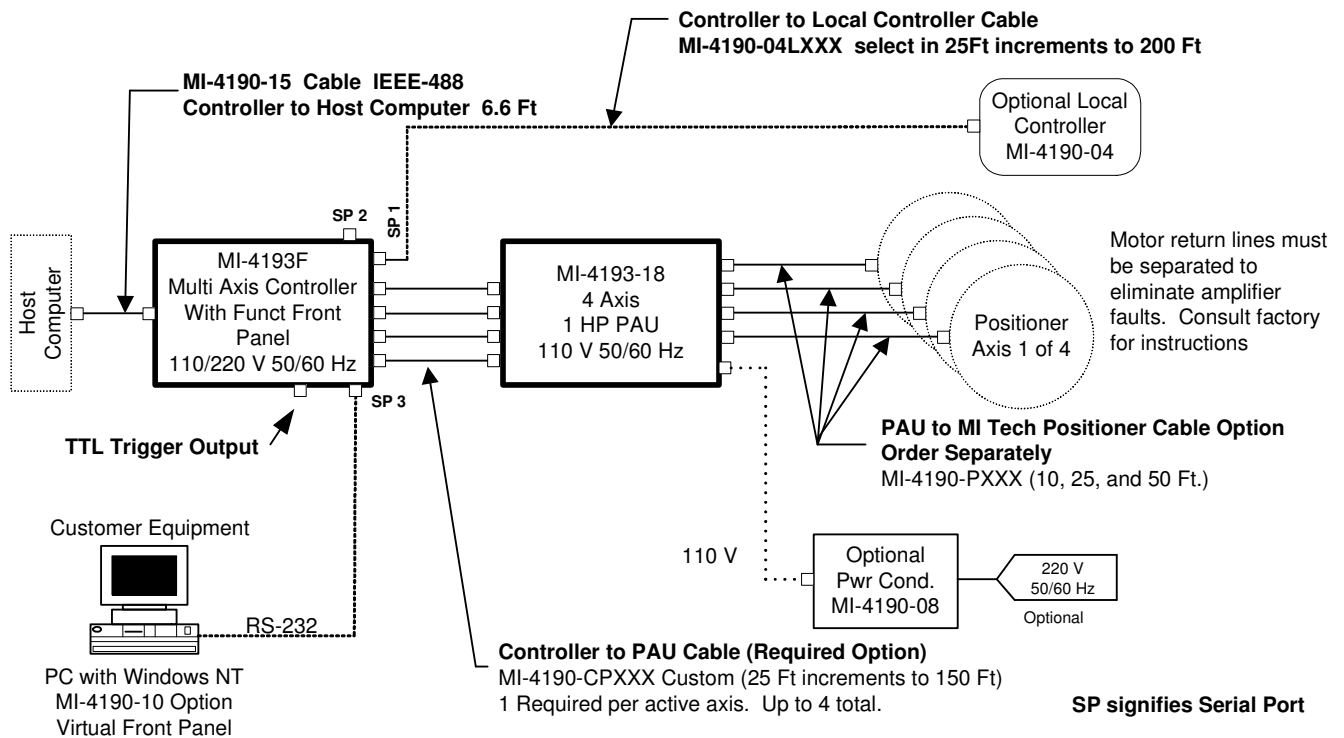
Controller to Local Controller Cable
MI-4190-04LXXX select in 25Ft increments to 200 Ft

MI-4190-15 Cable IEEE-488
Controller to Host Computer 6.6 Ft

Optional Local Controller MI-4190-04

SP 2

SP 1

Host Computer

MI-4193F
Multi Axis Controller
With Funct Front Panel
110/220 V 50/60 Hz

MI-4193-18
4 Axis
1 HP PAU
110 V 50/60 Hz

Positioner
Axis 1 of 4

Motor return lines must be separated to eliminate amplifier faults. Consult factory for instructions

SP 3

TTL Trigger Output

PAU to MI Tech Positioner Cable Option
Order Separately
MI-4190-PXXX (10, 25, and 50 Ft.)

Customer Equipment

110 V

Optional
Pwr Cond.
MI-4190-08

220 V
50/60 Hz

Optional

RS-232

PC with Windows NT
MI-4190-10 Option
Virtual Front Panel

Controller to PAU Cable (Required Option)
MI-4190-CPXXX Custom (25 Ft increments to 150 Ft)
1 Required per active axis. Up to 4 total.

SP signifies Serial Port